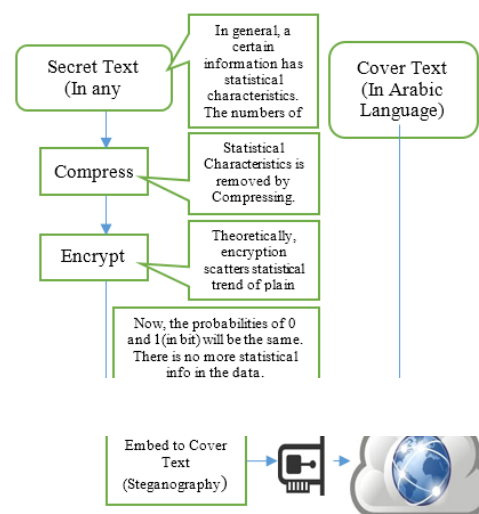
Secret Text (In any

In general, a certain information has statistical characteristics. The numbers of

Cover Text (In Arabic Language)

Compress

Statistical Characteristics is removed by Compressing.

Encrypt

Theoretically, encryption scatters statistical trend of plain

Now, the probabilities of 0 and 1(in bit) will be the same. There is no more statistical info in the data.

Embed to Cover Text (Steganography)